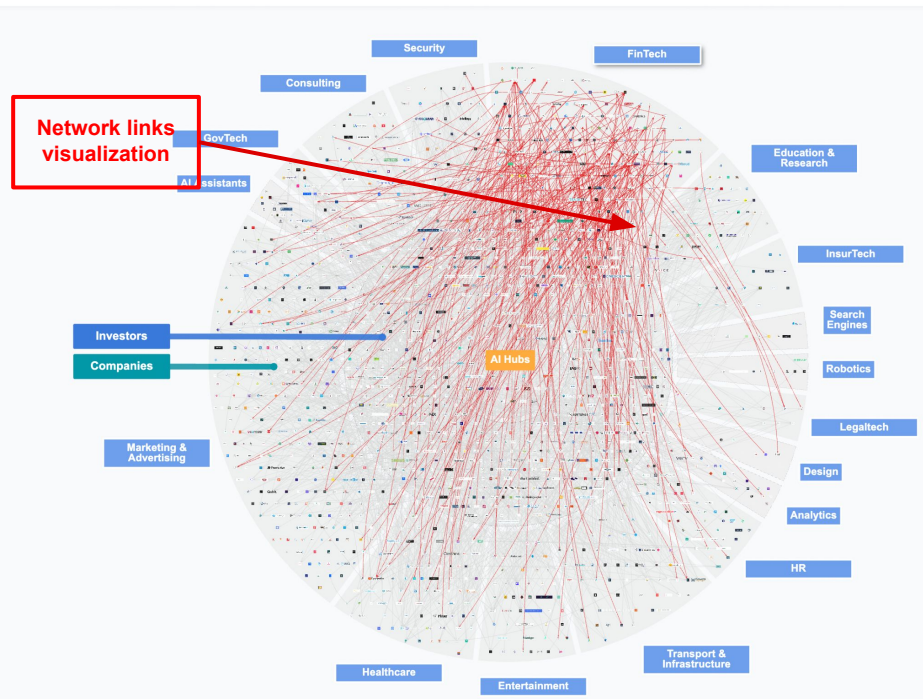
Security

FinTech

Consulting

Network links visualization

GovTech

AI Assistants

Education & Research

InsurTech

Search Engines

Investors

Companies

Robotics

AI Hubs

Legaltech

Marketing & Advertising

Design

Analytics

HR

Transport & Infrastructure

Healthcare

Entertainment